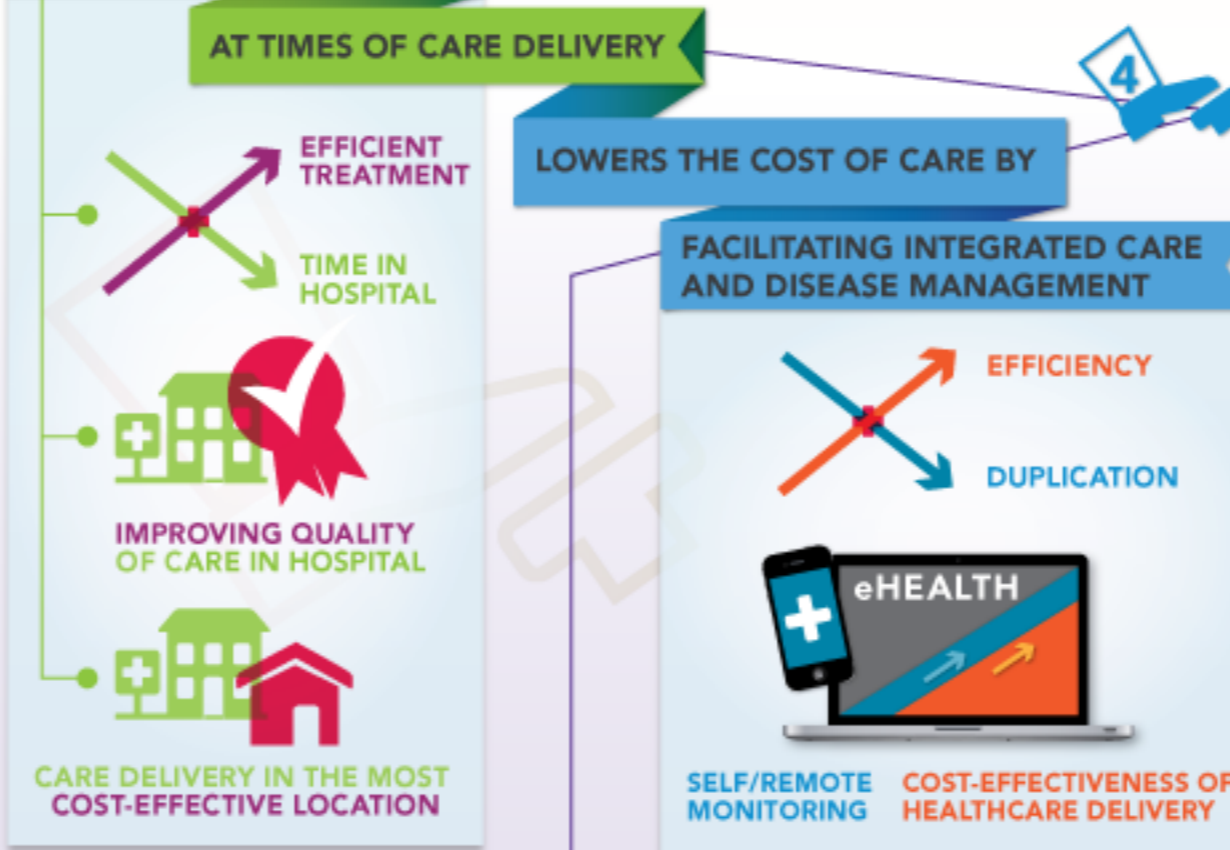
AT TIMES OF CARE DELIVERY

4

LOWERS THE COST OF CARE BY

EFFICIENT TREATMENT

TIME IN HOSPITAL

IMPROVING QUALITY OF CARE IN HOSPITAL

CARE DELIVERY IN THE MOST COST-EFFECTIVE LOCATION

FACILITATING INTEGRATED CARE AND DISEASE MANAGEMENT

EFFICIENCY

DUPLICATION

eHEALTH

SELF/REMOTE MONITORING

COST-EFFECTIVENESS OF HEALTHCARE DELIVERY